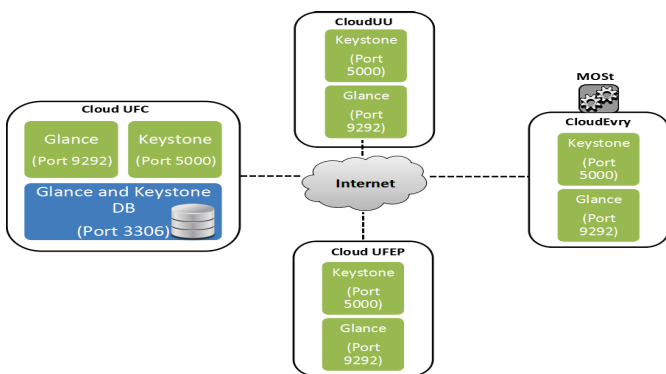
CloudUU

Keystone (Port 5000)

Glance (Port 9292)

MOSt

Cloud UFC

Glance (Port 9292)

Keystone (Port 5000)

Glance and Keystone DB (Port 3306)

Internet

CloudEvry

Keystone (Port 5000)

Glance (Port 9292)

Cloud UFEP

Keystone (Port 5000)

Glance (Port 9292)